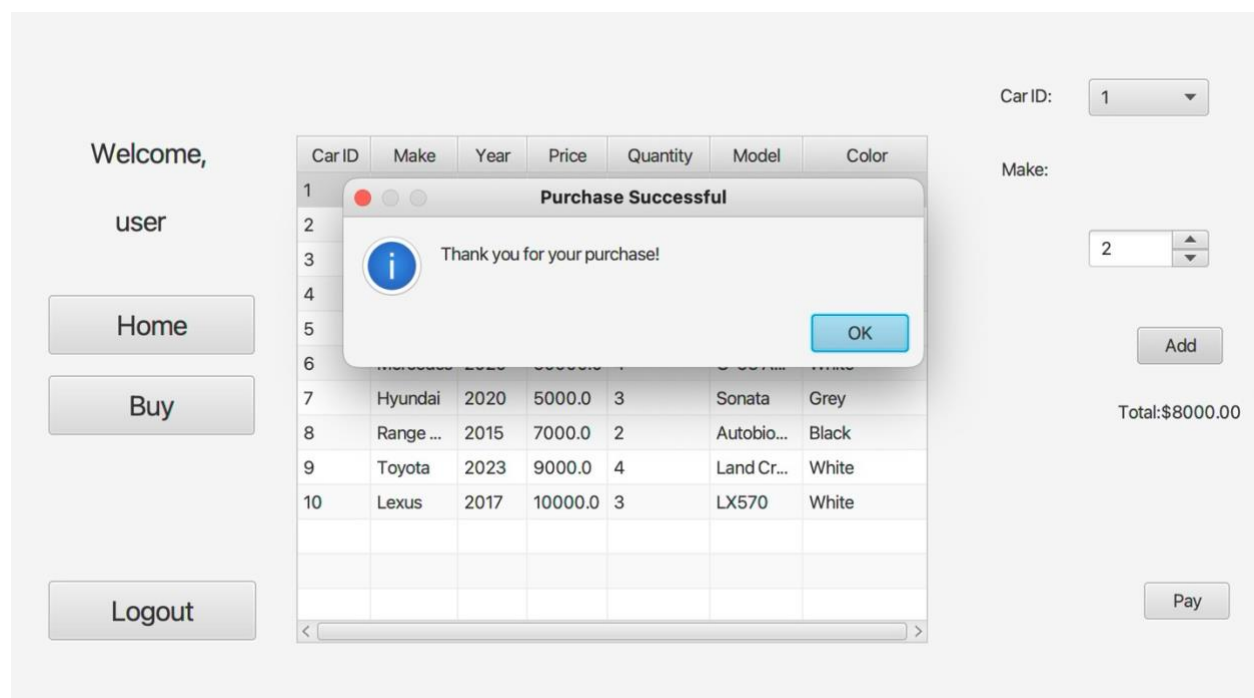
Welcome,

user

Home

Buy

Logout

| Car ID | Make | Year | Price | Quantity | Model | Color |
|---|---|---|---|---|---|---|
| 1 | | | | | | |
| 2 | | | | | | |
| 3 | | | | | | |
| 4 | | | | | | |
| 5 | | | | | | |
| 6 | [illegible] | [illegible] | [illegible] | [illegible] | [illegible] | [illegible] |
| 7 | Hyundai | 2020 | 5000.0 | 3 | Sonata | Grey |
| 8 | Range ... | 2015 | 7000.0 | 2 | Autobio... | Black |
| 9 | Toyota | 2023 | 9000.0 | 4 | Land Cr... | White |
| 10 | Lexus | 2017 | 10000.0 | 3 | LX570 | White |

Purchase Successful

Thank you for your purchase!

OK

Car ID: 1

Make:

2

Add

Total:$8000.00

Pay